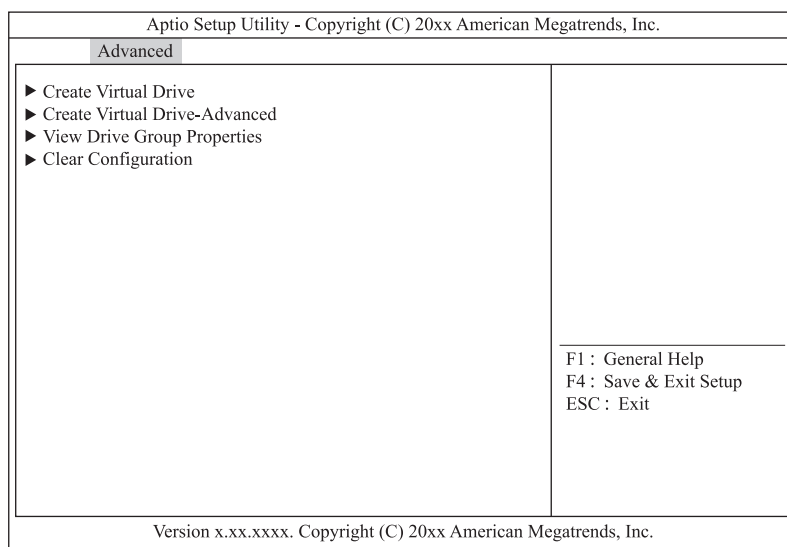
Aptio Setup Utility - Copyright (C) 20xx American Megatrends, Inc.

Advanced

▶ Create Virtual Drive
▶ Create Virtual Drive-Advanced
▶ View Drive Group Properties
▶ Clear Configuration

F1 : General Help
F4 : Save & Exit Setup
ESC : Exit

Version x.xx.xxxx. Copyright (C) 20xx American Megatrends, Inc.